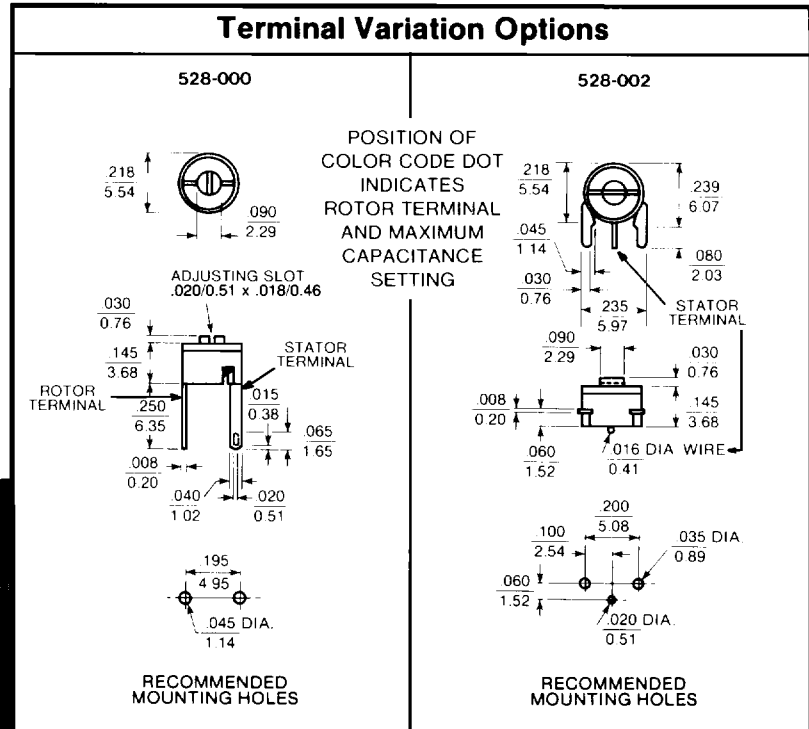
Terminal Variation Options

528-000

$\frac{.218}{5.54}$

$\frac{.090}{2.29}$

ADJUSTING SLOT .020/0.51 x .018/0.46

$\frac{.030}{0.76}$

$\frac{.145}{3.68}$

STATOR TERMINAL

ROTOR TERMINAL

$\frac{.250}{6.35}$

$\frac{.015}{0.38}$

$\frac{.065}{1.65}$

$\frac{.008}{0.20}$

$\frac{.040}{1.02}$

$\frac{.020}{0.51}$

$\frac{.195}{4.95}$

$\frac{.045 \text{ DIA.}}{1.14}$

RECOMMENDED MOUNTING HOLES

POSITION OF COLOR CODE DOT INDICATES ROTOR TERMINAL AND MAXIMUM CAPACITANCE SETTING

528-002

$\frac{.218}{5.54}$

$\frac{.239}{6.07}$

$\frac{.045}{1.14}$

$\frac{.080}{2.03}$

$\frac{.030}{0.76}$

$\frac{.235}{5.97}$

STATOR TERMINAL

$\frac{.090}{2.29}$

$\frac{.030}{0.76}$

$\frac{.008}{0.20}$

$\frac{.145}{3.68}$

$\frac{.060}{1.52}$

$\frac{.016 \text{ DIA}}{0.41}$ WIRE

$\frac{.200}{5.08}$

$\frac{.100}{2.54}$

$\frac{.035 \text{ DIA.}}{0.89}$

$\frac{.060}{1.52}$

$\frac{.020 \text{ DIA.}}{0.51}$

RECOMMENDED MOUNTING HOLES